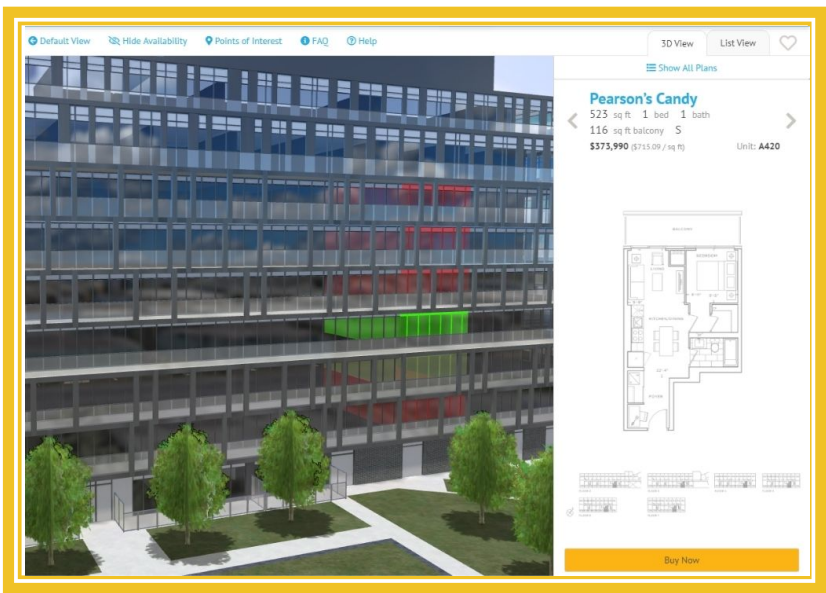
Default View Hide Availability Points of Interest FAQ Help

3D View List View

Show All Plans

Pearson's Candy
523 sq ft 1 bed 1 bath
116 sq ft balcony S
$373,990 ($715.09 / sq ft) Unit: A420

BALCONY
LIVING
BEDROOM
KITCHEN/DINING
FOYER

Buy Now